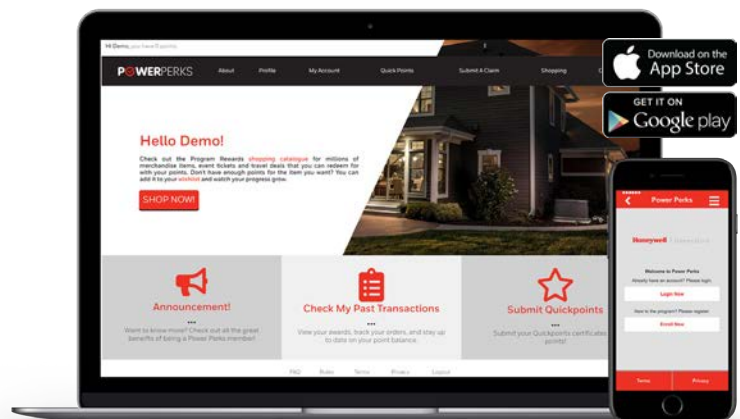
Hi Demo, you have 0 points

POWERPERKS About Profile My Account Quick Points Submit A Claim Shopping

Hello Demo!

Check out the Program Rewards shopping catalogue for millions of merchandise items, event tickets and travel deals that you can redeem for with your points. Don't have enough points for the item you want? You can add it to your wishlist and watch your progress grow.

SHOP NOW!

Announcement!

Want to know more? Check out all the great benefits of being a Power Perks member!

Check My Past Transactions

View your awards, track your orders, and stay up to date on your point balance.

Submit Quickpoints

Submit your Quickpoints certificates points!

FAQ Rules Terms Privacy Logout

Download on the App Store

GET IT ON Google play

Power Perks

Honeywell | Generators

Welcome to Power Perks

Already have an account? Please login.

Login Now

New to the program? Please register.

Enroll Now

Terms Privacy